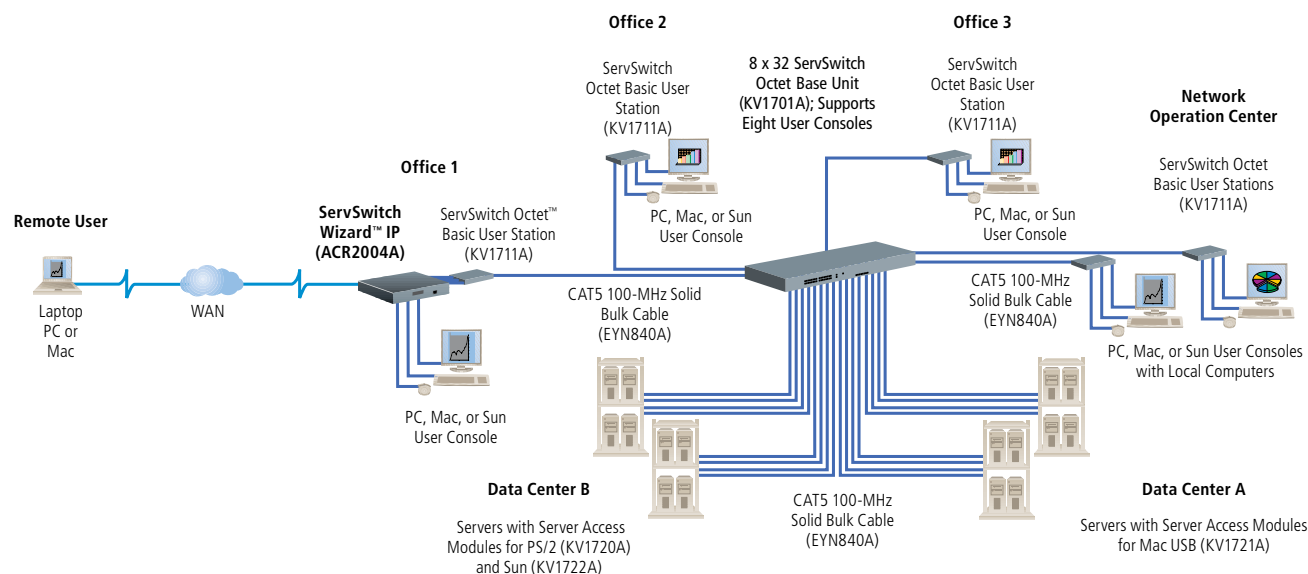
Office 2

ServSwitch Octet Basic User Station (KV1711A)

8 x 32 ServSwitch Octet Base Unit (KV1701A); Supports Eight User Consoles

Office 3

ServSwitch Octet Basic User Station (KV1711A)

Network Operation Center

ServSwitch Octet Basic User Stations (KV1711A)

Office 1

Remote User

ServSwitch Wizard™ IP (ACR2004A)

ServSwitch Octet™ Basic User Station (KV1711A)

PC, Mac, or Sun User Console

PC, Mac, or Sun User Console

Laptop PC or Mac

WAN

CAT5 100-MHz Solid Bulk Cable (EYN840A)

CAT5 100-MHz Solid Bulk Cable (EYN840A)

PC, Mac, or Sun User Consoles with Local Computers

PC, Mac, or Sun User Console

Data Center B

Servers with Server Access Modules for PS/2 (KV1720A) and Sun (KV1722A)

CAT5 100-MHz Solid Bulk Cable (EYN840A)

Data Center A

Servers with Server Access Modules for Mac USB (KV1721A)